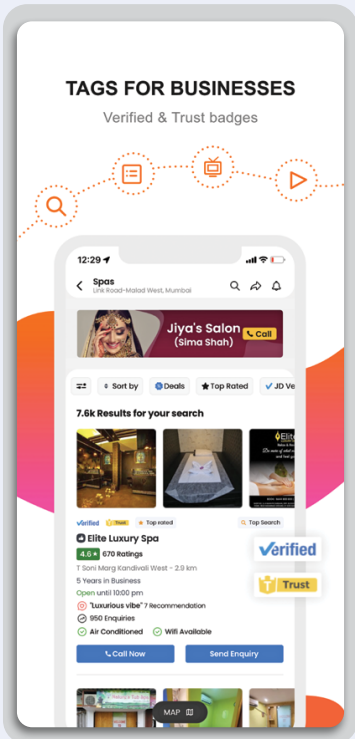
TAGS FOR BUSINESSES

Verified & Trust badges

12:29

Spas

Link Road-Malad West, Mumbai

Jiya's Salon
(Sima Shah)

Call

Sort by

Deals

Top Rated

JD Ve

7.6k Results for your search

Elite

Verified

Trust

Top rated

Top Search

Elite Luxury Spa

4.6

670 Ratings

T Soni Marg Kandivali West - 2.9 km

5 Years in Business

Open until 10:00 pm

"Luxurious vibe" 7 Recommendation

950 Enquiries

Air Conditioned

Wifi Available

Call Now

Send Enquiry

Verified

Trust

MAP